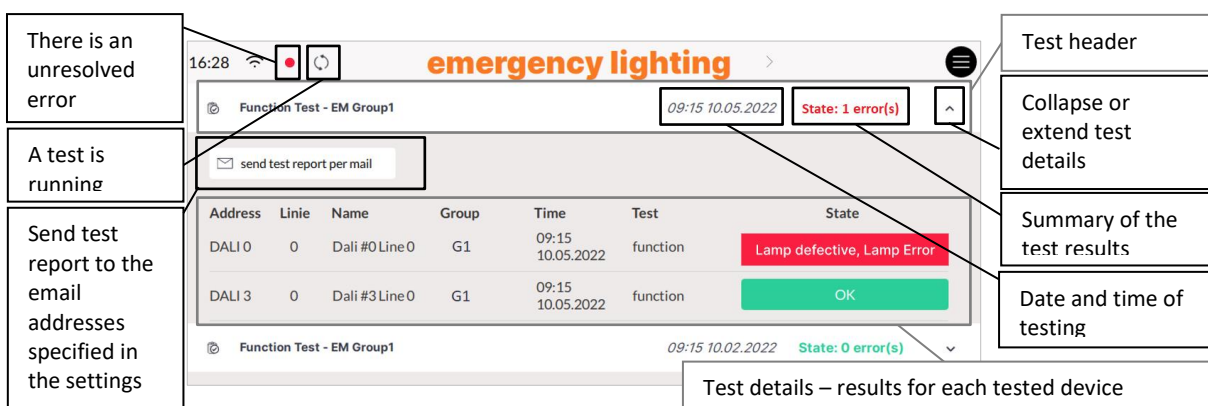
There is an unresolved error

A test is running

Send test report to the email addresses specified in the settings

16:28

emergency lighting

Function Test - EM Group1

09:15 10.05.2022

State: 1 error(s)

send test report per mail

| Address | Linie | Name | Group | Time | Test | State |
|---|---|---|---|---|---|---|
| DALI 0 | 0 | Dali #0 Line 0 | G1 | 09:15 10.05.2022 | function | Lamp defective, Lamp Error |
| DALI 3 | 0 | Dali #3 Line 0 | G1 | 09:15 10.05.2022 | function | OK |

Function Test - EM Group1

09:15 10.02.2022

State: 0 error(s)

Test header

Collapse or extend test details

Summary of the test results

Date and time of testing

Test details – results for each tested device